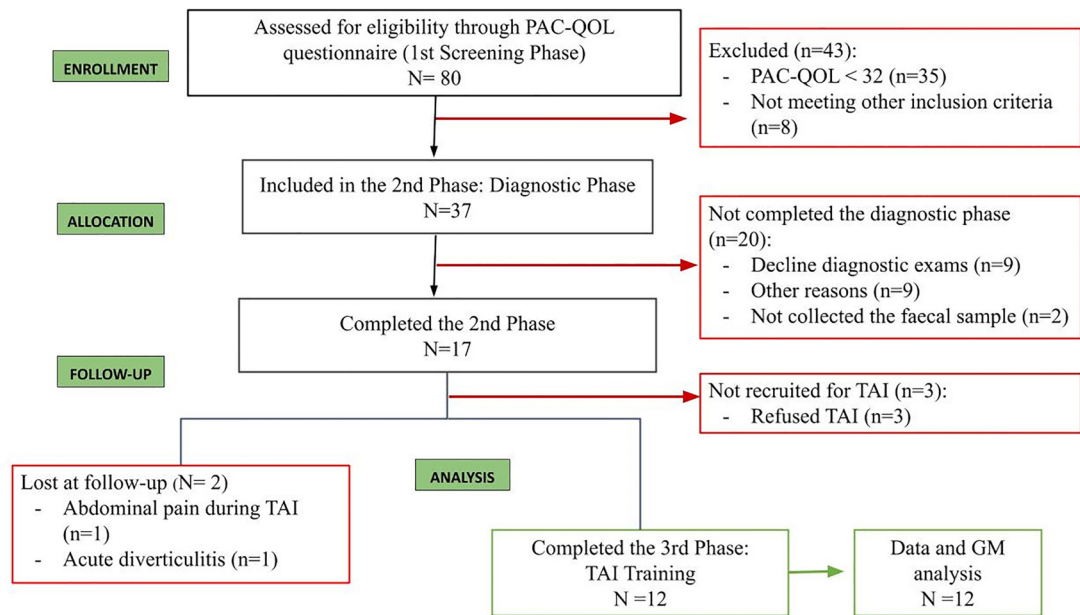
ENROLLMENT

Assessed for eligibility through PAC-QOL questionnaire (1st Screening Phase)
N= 80

Excluded (n=43):
- PAC-QOL < 32 (n=35)
- Not meeting other inclusion criteria (n=8)

ALLOCATION

Included in the 2nd Phase: Diagnostic Phase
N=37

Not completed the diagnostic phase (n=20):
- Decline diagnostic exams (n=9)
- Other reasons (n=9)
- Not collected the faecal sample (n=2)

FOLLOW-UP

Completed the 2nd Phase
N=17

Not recruited for TAI (n=3):
- Refused TAI (n=3)

Lost at follow-up (N= 2)
- Abdominal pain during TAI (n=1)
- Acute diverticulitis (n=1)

ANALYSIS

Completed the 3rd Phase: TAI Training
N =12

Data and GM analysis
N =12